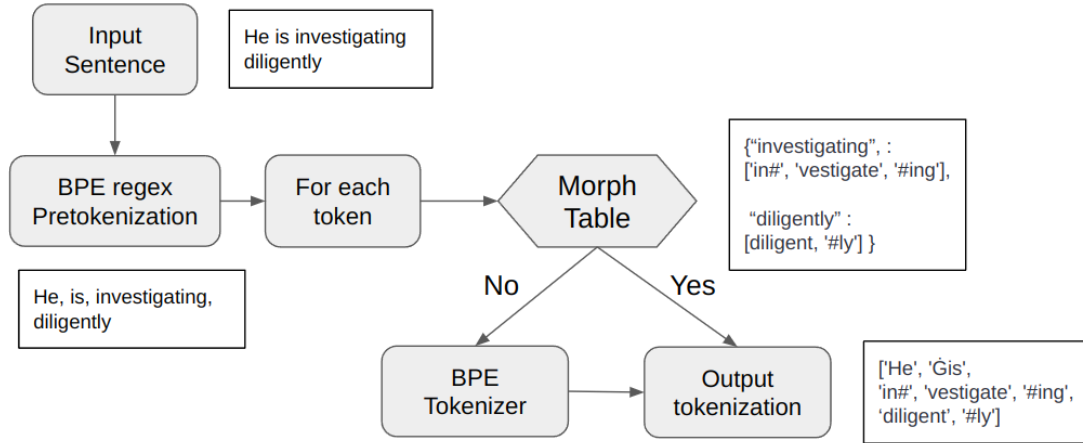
Input Sentence

He is investigating diligently

BPE regex Pretokenization

For each token

Morph Table

{"investigating", : ['in#', 'vestigate', '#ing'],

"diligently" : [diligent, '#ly'] }

He, is, investigating, diligently

No

Yes

BPE Tokenizer

Output tokenization

['He', 'Ġis', 'in#', 'vestigate', '#ing', 'diligent', '#ly']